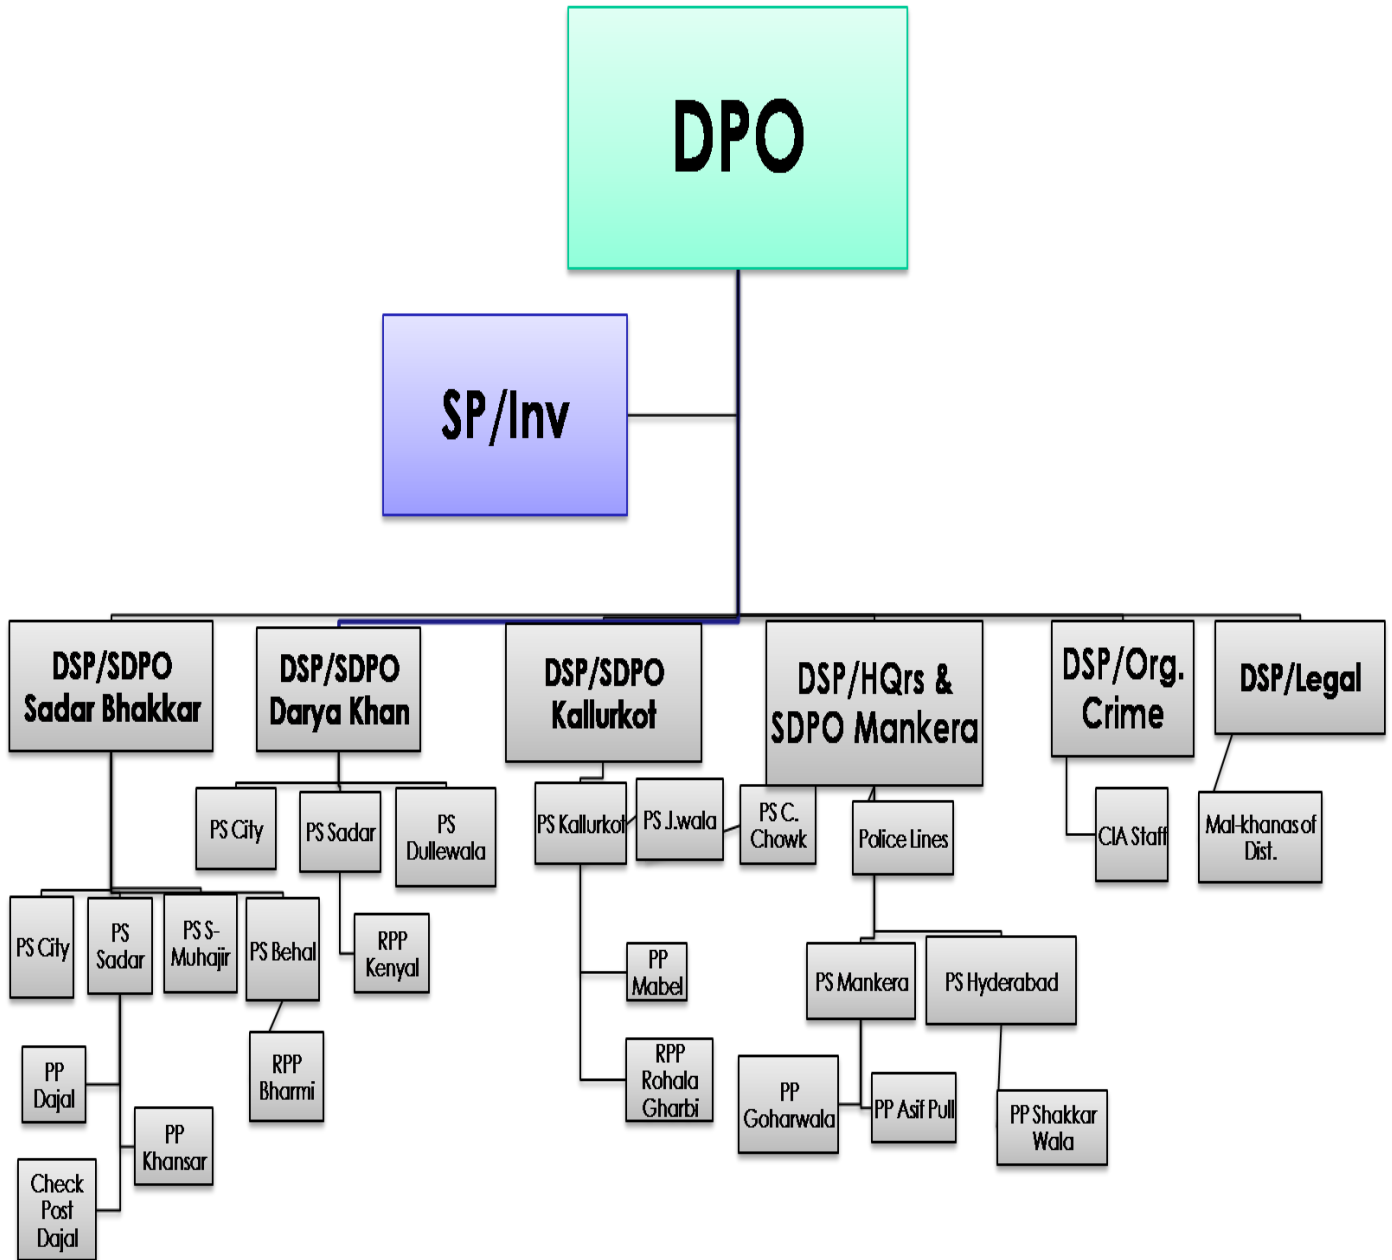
DPO

SP/Inv

DSP/SDPO Sadar Bhakkar

DSP/SDPO Darya Khan

DSP/SDPO Kallurkot

DSP/HQrs & SDPO Mankera

DSP/Org. Crime

DSP/Legal

PS City

PS Sadar

PS S-Muhajir

PS Behal

PP Dajal

PP Khansar

Check Post Dajal

RPP Bharmi

PS City

PS Sadar

PS Dullewala

RPP Kenyal

PS Kallurkot

PS J.wala

PP Mabel

RPP Rohala Gharbi

PS C. Chowk

Police Lines

PS Mankera

PS Hyderabad

PP Goharwala

PP Asif Pull

PP Shakkar Wala

CIA Staff

Mal-khanas of Dist.